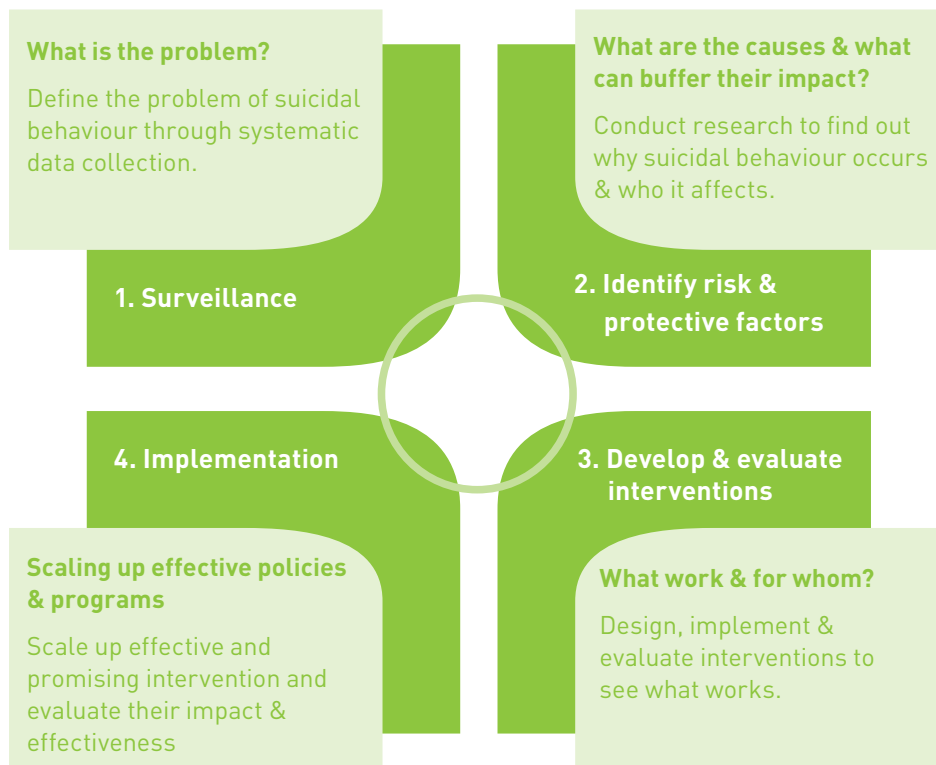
What is the problem?

Define the problem of suicidal behaviour through systematic data collection.

What are the causes & what can buffer their impact?

Conduct research to find out why suicidal behaviour occurs & who it affects.

1. Surveillance

2. Identify risk & protective factors

4. Implementation

3. Develop & evaluate interventions

Scaling up effective policies & programs

Scale up effective and promising intervention and evaluate their impact & effectiveness

What work & for whom?

Design, implement & evaluate interventions to see what works.